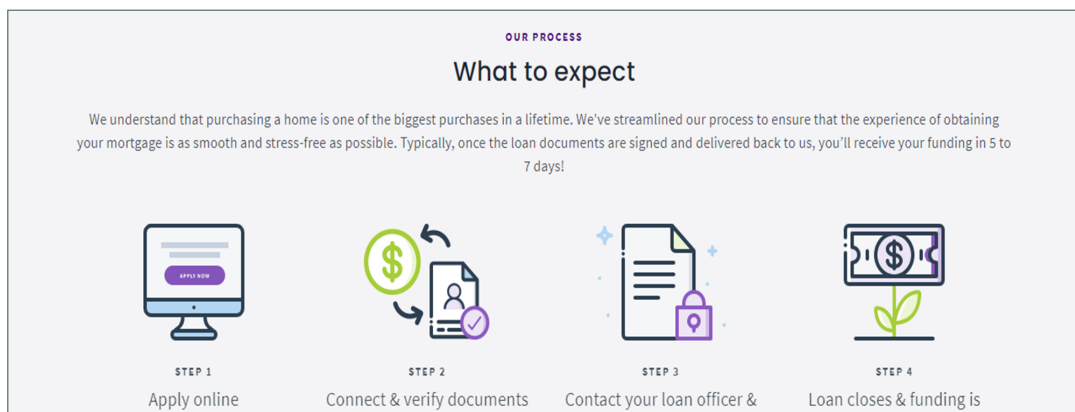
OUR PROCESS

What to expect

We understand that purchasing a home is one of the biggest purchases in a lifetime. We've streamlined our process to ensure that the experience of obtaining your mortgage is as smooth and stress-free as possible. Typically, once the loan documents are signed and delivered back to us, you'll receive your funding in 5 to 7 days!

APPLY NOW

STEP 1
Apply online

STEP 2
Connect & verify documents

STEP 3
Contact your loan officer &

STEP 4
Loan closes & funding is